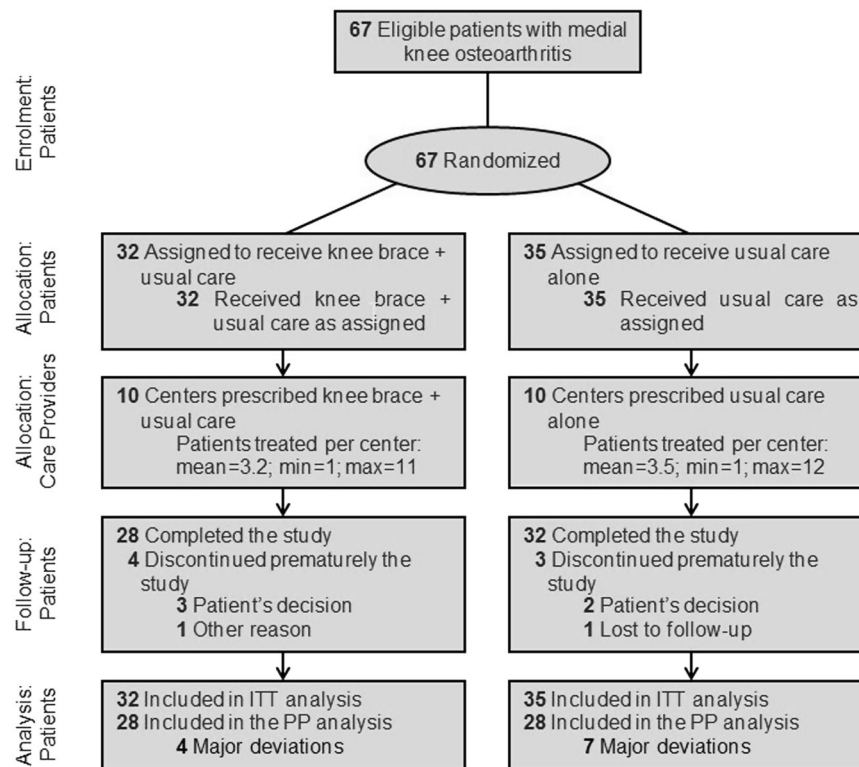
67 Eligible patients with medial knee osteoarthritis

Enrolment: Patients

67 Randomized

Allocation: Patients

32 Assigned to receive knee brace + usual care
32 Received knee brace + usual care as assigned

35 Assigned to receive usual care alone
35 Received usual care as assigned

Allocation: Care Providers

10 Centers prescribed knee brace + usual care
Patients treated per center: mean=3.2; min=1; max=11

10 Centers prescribed usual care alone
Patients treated per center: mean=3.5; min=1; max=12

Follow-up: Patients

28 Completed the study
4 Discontinued prematurely the study
3 Patient's decision
1 Other reason

32 Completed the study
3 Discontinued prematurely the study
2 Patient's decision
1 Lost to follow-up

Analysis: Patients

32 Included in ITT analysis
28 Included in the PP analysis
4 Major deviations

35 Included in ITT analysis
28 Included in the PP analysis
7 Major deviations